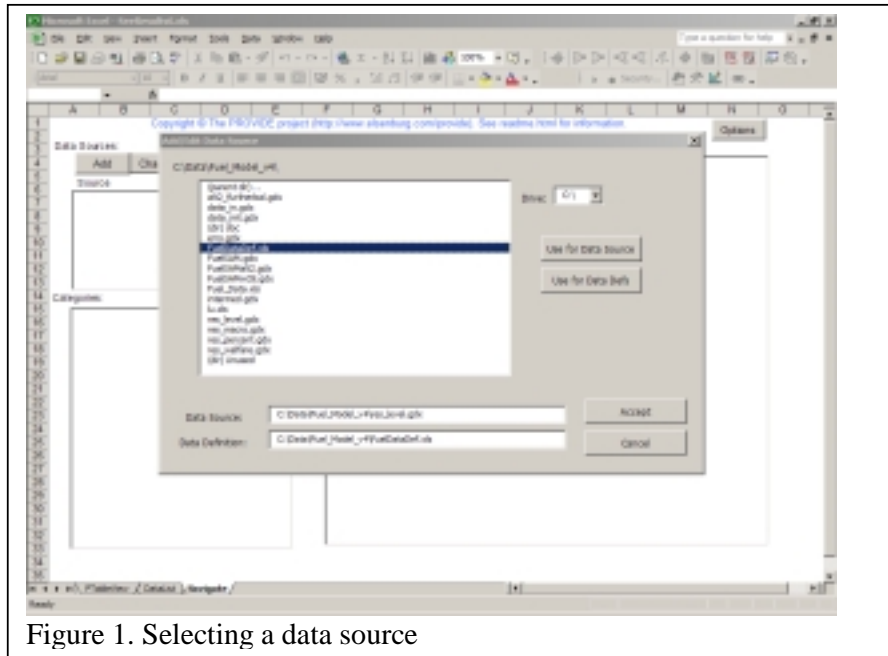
Microsoft Excel - Seefieradinel.xls

File Edit View Insert Format Tools Data Window Help

Type a question for help

A B C D E F G H I J K L M N O

Copyright © The PROVIDE project (http://www.elsenburg.com/provide). See readme.html for information.

Options

Data Sources:

Add

Source

Categories:

Add/Edit Data Source

C:\Data\Fuel_Model_v4\

[parent dir]..
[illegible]
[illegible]
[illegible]
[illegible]
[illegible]
FuelDataDef.xls
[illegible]
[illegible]
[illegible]
Fuel_Data.xls
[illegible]
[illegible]
res_level.gdx
res_macro.gdx
res_percent.gdx
res_welfare.gdx
[dir] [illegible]

Drive: C:\

Use for Data Source

Use for Data Defs

Data Source: C:\Data\Fuel_Model_v4\res_level.gdx

Data Definition: C:\Data\Fuel_Model_v4\FuelDataDef.xls

Accept

Cancel

Ready

Figure 1. Selecting a data source